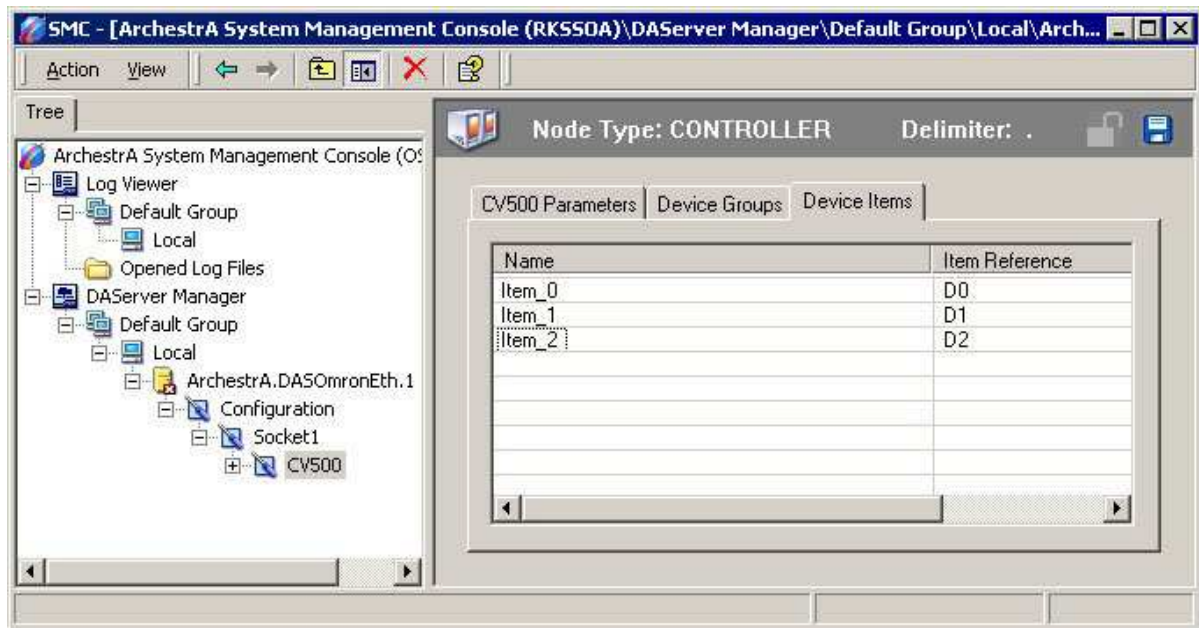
SMC - [ArchestrA System Management Console (RKSSOA)\DAServer Manager\Default Group\Local\Arch...

Action View

Tree

ArchestrA System Management Console (OS
Log Viewer
Default Group
Local
Opened Log Files
DAServer Manager
Default Group
Local
ArchestrA.DASOmronEth.1
Configuration
Socket1
CV500

Node Type: CONTROLLER Delimiter: .

CV500 Parameters | Device Groups | Device Items

| Name | Item Reference |
|---|---|
| Item_0 | D0 |
| Item_1 | D1 |
| Item_2 | D2 |